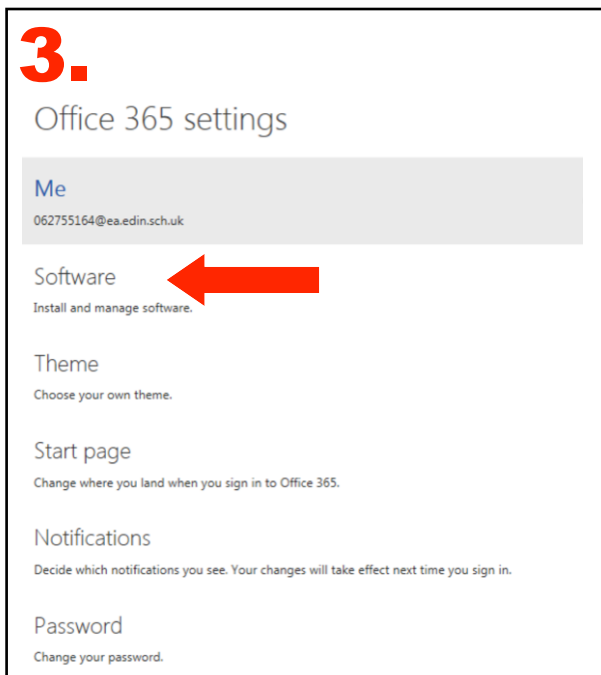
3.

Office 365 settings

Me

062755164@ea.edin.sch.uk

Software

Install and manage software.

Theme

Choose your own theme.

Start page

Change where you land when you sign in to Office 365.

Notifications

Decide which notifications you see. Your changes will take effect next time you sign in.

Password

Change your password.